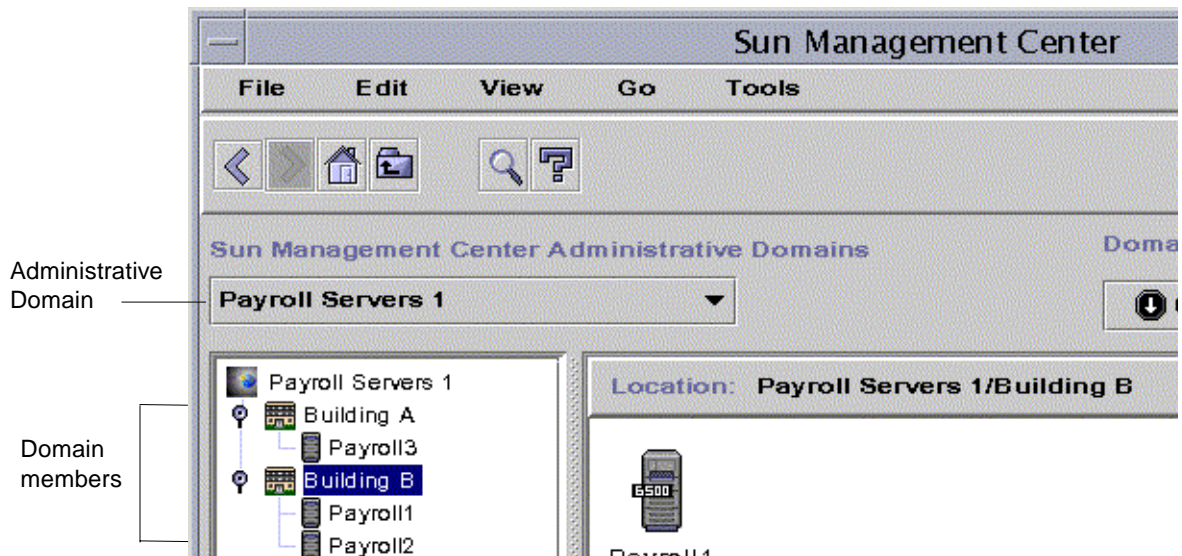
Sun Management Center

File Edit View Go Tools

Sun Management Center Administrative Domains

Doma

Administrative Domain

Payroll Servers 1

Payroll Servers 1
Building A
Payroll3
Building B
Payroll1
Payroll2

Domain members

Location: Payroll Servers 1/Building B

6500

Payroll1